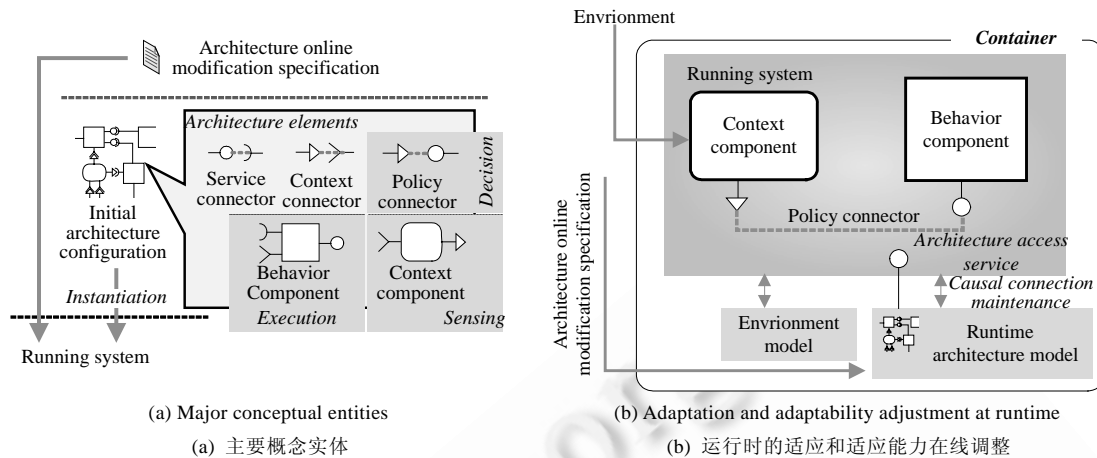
Architecture online modification specification

Architecture elements

Service connector

Context connector

Policy connector

Decision

Initial architecture configuration

Behavior Component

Context component

Instantiation

Execution

Sensing

Running system

(a) Major conceptual entities

(a) 主要概念实体

Envrionment

Container

Running system

Context component

Behavior component

Policy connector

Architecture access service

Architecture online modification specification

Causal connection maintenance

Envrionment model

Runtime architecture model

(b) Adaptation and adaptability adjustment at runtime

(b) 运行时的适应和适应能力在线调整